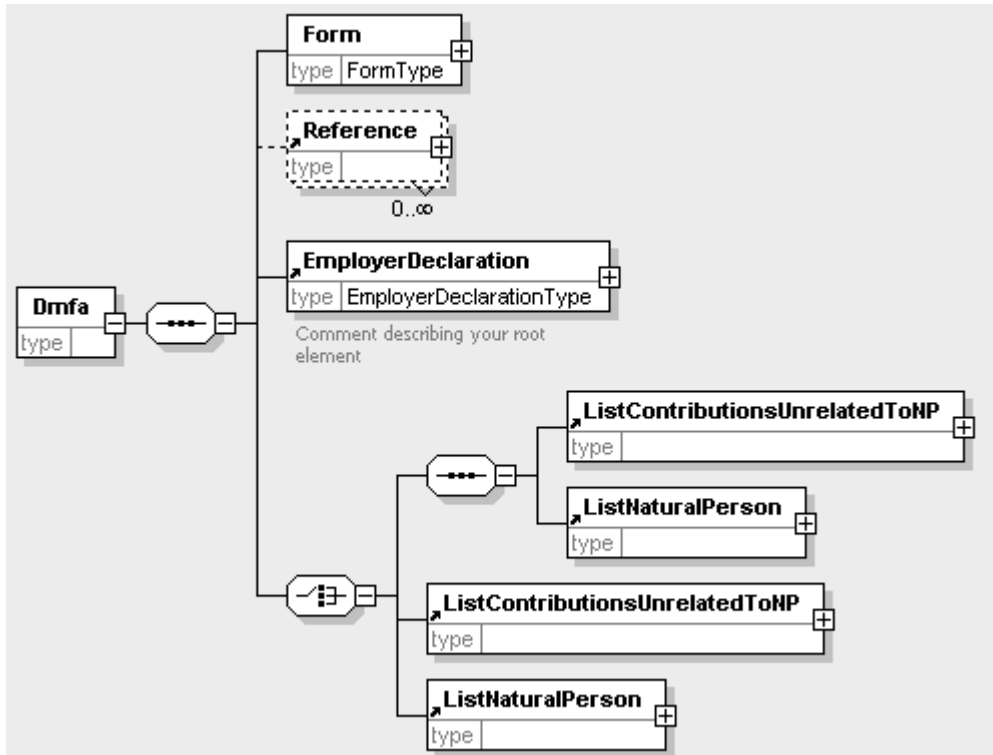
Form
type FormType

Reference
type
0..∞

EmployerDeclaration
type EmployerDeclarationType
Comment describing your root element

Dmfa
type

ListContributionsUnrelatedToNP
type

ListNaturalPerson
type

ListContributionsUnrelatedToNP
type

ListNaturalPerson
type